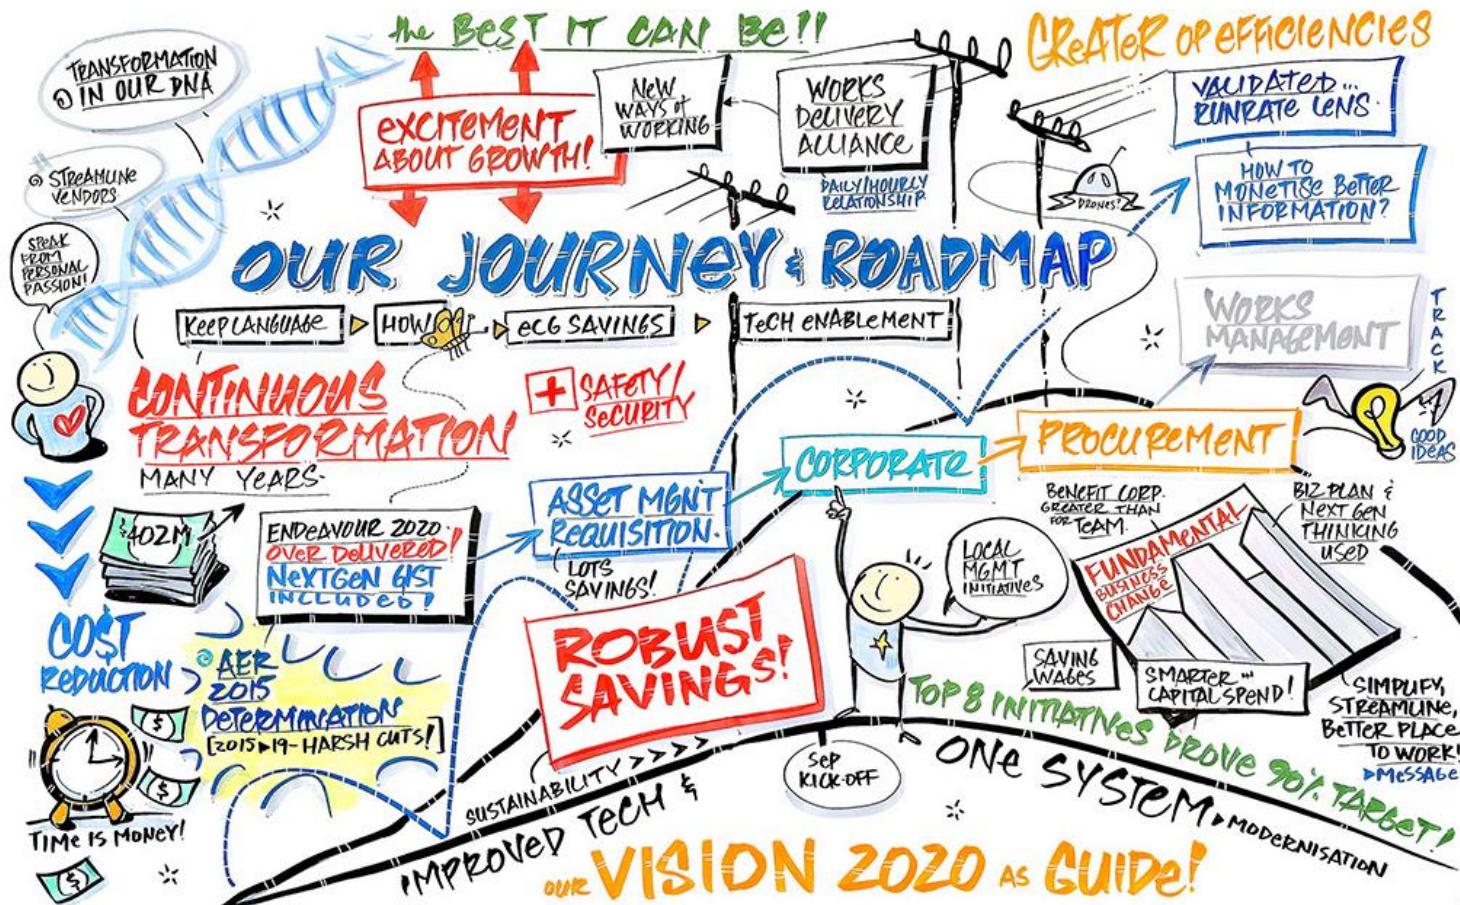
the BEST IT CAN BE!!

GREATER OF EFFICIENCIES

TRANSFORMATION @ IN OUR DNA

@ STREAMLINE VENDORS

SPEAK FROM PERSONAL PASSION!

EXCITEMENT ABOUT GROWTH!

NEW WAYS of WORKING

WORKS DELIVERY ALLIANCE

DAILY/HOURLY RELATIONSHIP

DRONES?

VALIDATED... RUNRATE LENS

HOW TO MONETISE BETTER INFORMATION?

OUR JOURNEY & ROADMAP

KEEP LANGUAGE ▷ HOW ▷ ECG SAVINGS ▷ TECH ENABLEMENT

WORKS MANAGEMENT

TRACK

CONTINUOUS TRANSFORMATION

MANY YEARS

SAFETY/ SECURITY

CORPORATE

PROCUREMENT

GOOD IDEAS

402M

ENDEAVOUR 2020 OVER DELIVERED! NEXTGEN GIST INCLUDED!

ASSET MGNT REQUISITION.

LOTS SAVINGS!

BENEFIT CORP. GREATER THAN FOR TEAM

FUNDAMENTAL BUSINESS CHANGE

BIZ PLAN & NEXT GEN THINKING USED

LOCAL MGMT INITIATIVES

COST REDUCTION

@ AER 2015 DETERMINATION [2015▶19 - HARSH CUTS!]

ROBUST SAVINGS!

SAVING WAGES

SMARTER CAPITAL SPEND!

SIMPLIFY, STREAMLINE, BETTER PLACE TO WORK! ▶MESSAGE

TOP 8 INITIATIVES DROVE 90% TARGET!

SEP KICK-OFF

SUSTAINABILITY >>>>

IMPROVED TECH &

ONE SYSTEM ▶MODERNISATION

TIME IS MONEY!

OUR VISION 2020 AS GUIDE!